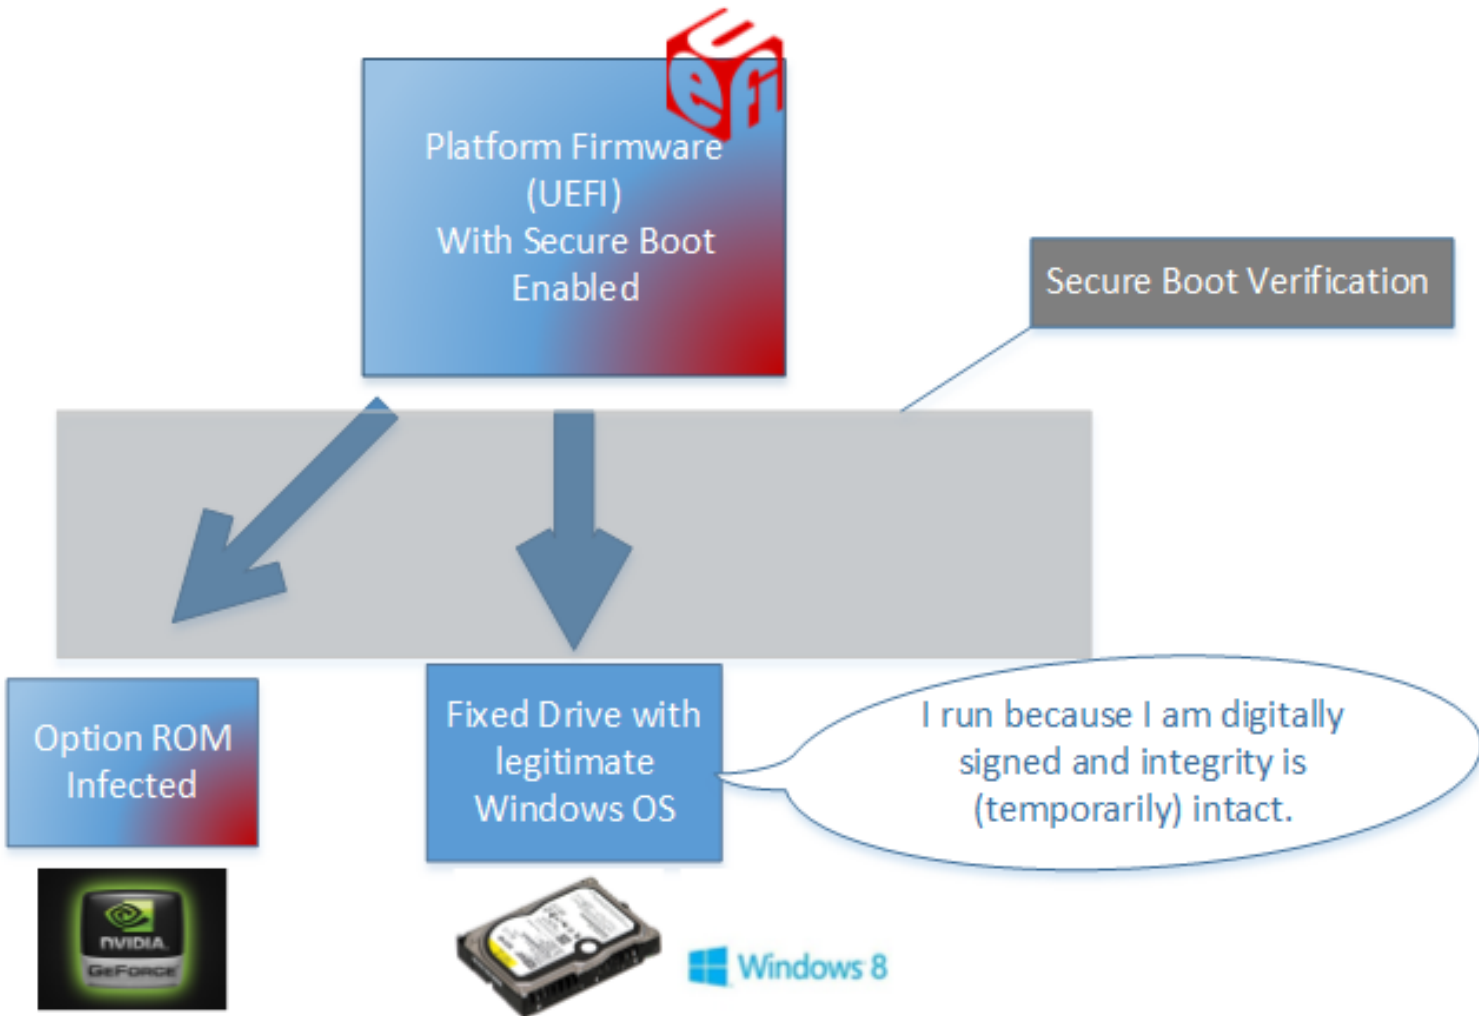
uefi

Platform Firmware (UEFI) With Secure Boot Enabled

Secure Boot Verification

Option ROM Infected

NVIDIA GEFORCE

Fixed Drive with legitimate Windows OS

I run because I am digitally signed and integrity is (temporarily) intact.

Windows 8